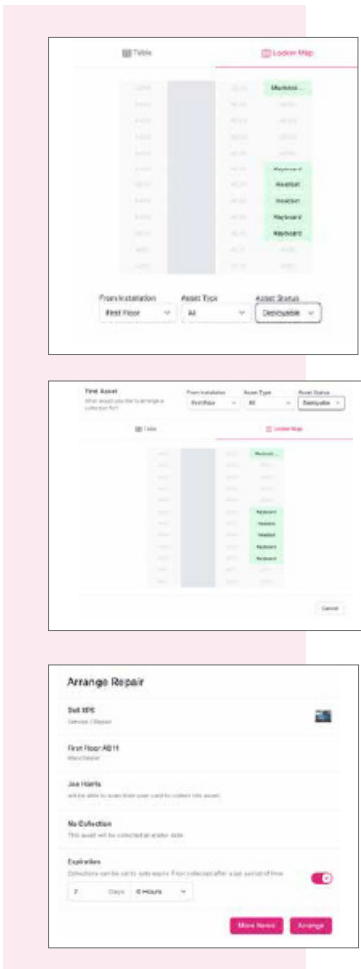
Table

Locker Map

Mackbook...

Keyboard

Headset

Headset

Keyboard

Keyboard

From Installation

First Floor

Asset Type

All

Asset Status

Deployable

Find Asset

From Installation

First Floor

Asset Type

All

Asset Status

Deployable

Table

Locker Map

Macbook...

Keyboard

Headset

Headset

Keyboard

Keyboard

Cancel

Arrange Repair

Dell XPS

First Floor AB11

Joe Harris

No Collection

This asset will be collected at a later date

Expiration

2

Days

0 Hours

More News

Arrange